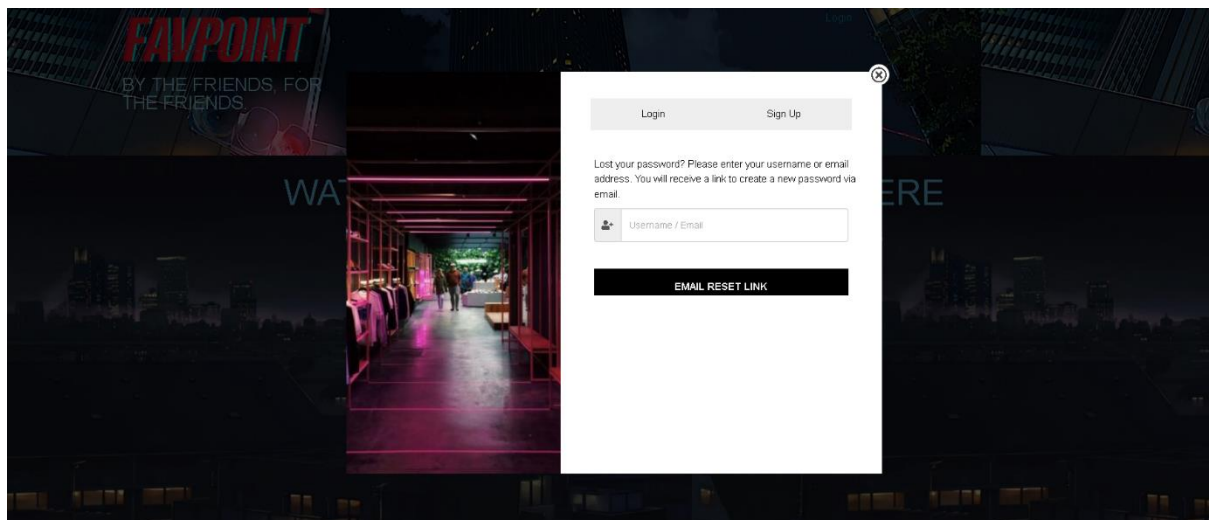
FAVPOINT

BY THE FRIENDS, FOR THE FRIENDS.

Login

WA

ERE

Login

Sign Up

Lost your password? Please enter your username or email address. You will receive a link to create a new password via email.

Username / Email

EMAIL RESET LINK